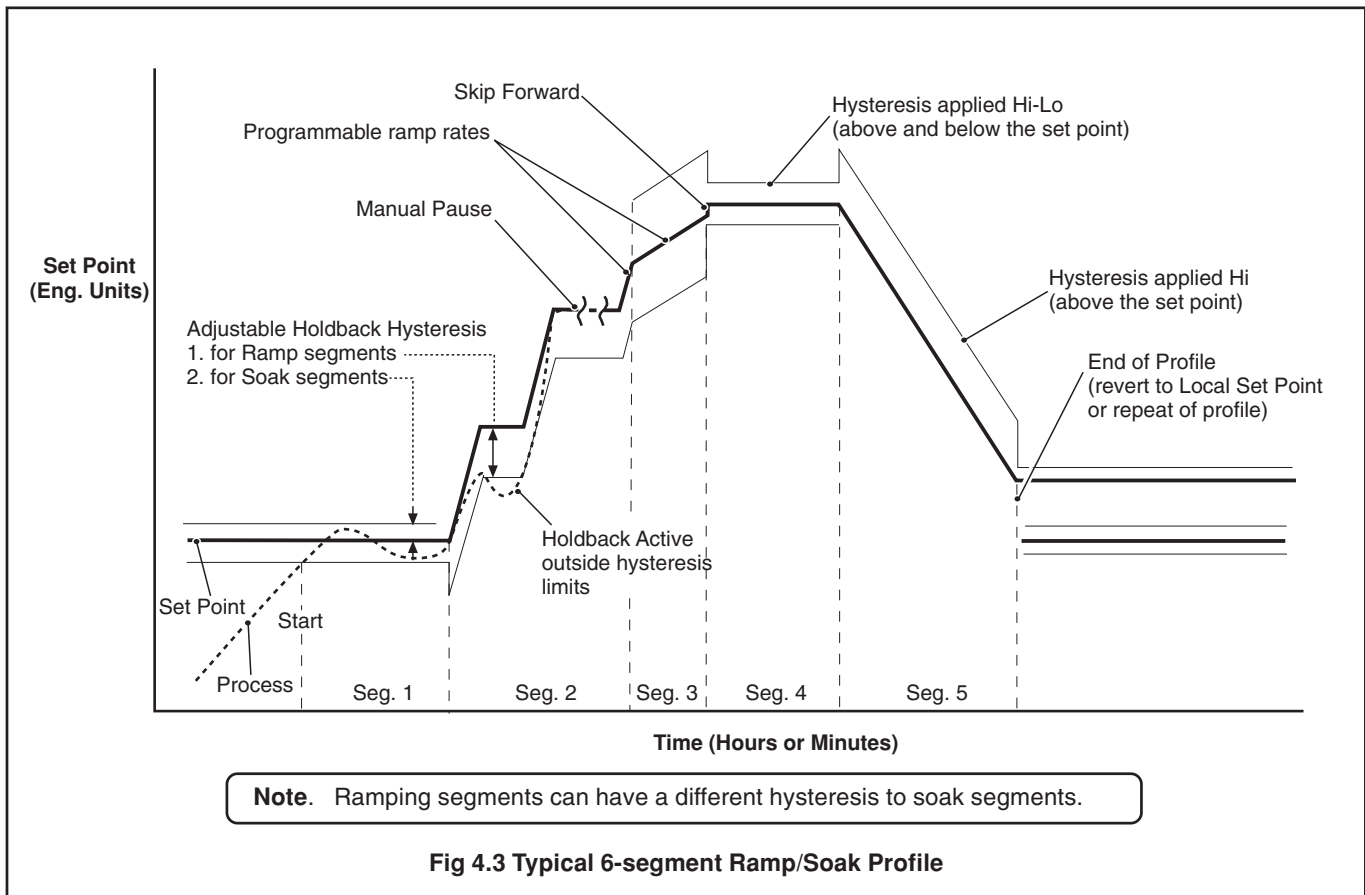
Skip Forward

Hysteresis applied Hi-Lo (above and below the set point)

Programmable ramp rates

Manual Pause

Set Point (Eng. Units)

Hysteresis applied Hi (above the set point)

Adjustable Holdback Hysteresis
1. for Ramp segments
2. for Soak segments

End of Profile (revert to Local Set Point or repeat of profile)

Holdback Active outside hysteresis limits

Set Point

Start

Process

Seg. 1

Seg. 2

Seg. 3

Seg. 4

Seg. 5

Time (Hours or Minutes)

**Note**. Ramping segments can have a different hysteresis to soak segments.

**Fig 4.3 Typical 6-segment Ramp/Soak Profile**